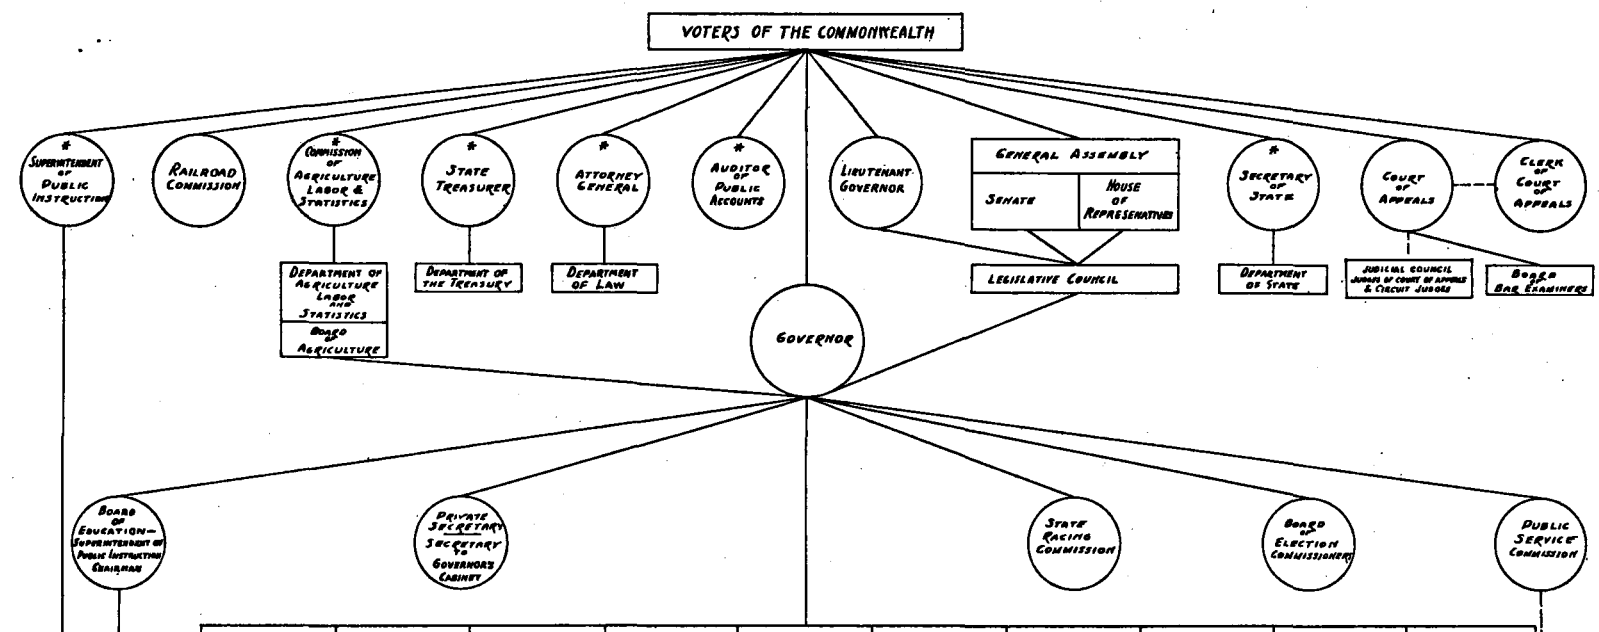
VOTERS OF THE COMMONWEALTH

*
SUPERINTENDENT OF PUBLIC INSTRUCTION

RAILROAD COMMISSION

*
COMMISSION OF AGRICULTURE LABOR & STATISTICS

*
STATE TREASURER

*
ATTORNEY GENERAL

*
AUDITOR OF PUBLIC ACCOUNTS

LIEUTENANT-GOVERNOR

GENERAL ASSEMBLY

SENATE

HOUSE OF REPRESENATIVES

*
SECRETARY OF STATE

COURT OF APPEALS

CLERK OF COURT OF APPEALS

DEPARTMENT OF AGRICULTURE LABOR AND STATISTICS

BOARD OF AGRICULTURE

DEPARTMENT OF THE TREASURY

DEPARTMENT OF LAW

LEGISLATIVE COUNCIL

DEPARTMENT OF STATE

JUDICIAL COUNCIL JUDGES OF COURT OF APPEALS & CIRCUIT JUDGES

BOARD OF BAR EXAMINERS

GOVERNOR

BOARD OF EDUCATION— SUPERINTENDENT OF PUBLIC INSTRUCTION CHAIRMAN

PRIVATE SECRETARY SECRETARY TO GOVERNOR'S CABINET

STATE RACING COMMISSION

BOARD OF ELECTION COMMISSIONERS

PUBLIC SERVICE COMMISSION